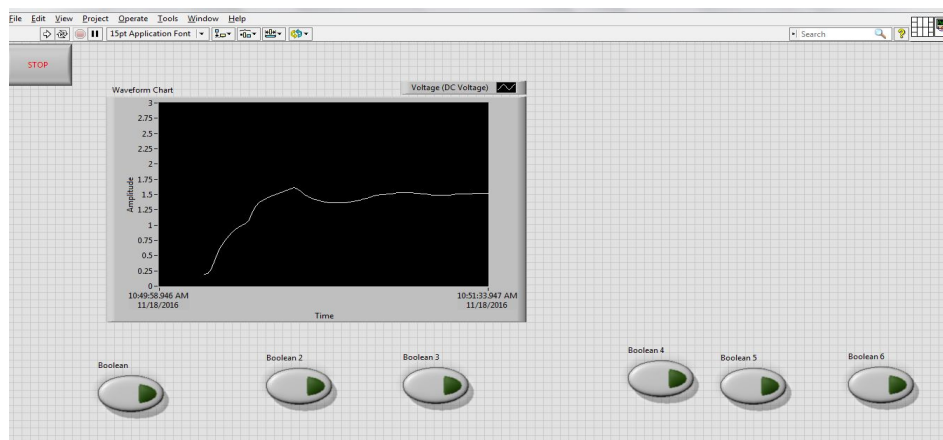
File Edit View Project Operate Tools Window Help

15pt Application Font

Search

STOP

Waveform Chart

Voltage (DC Voltage)

3
2.75
2.5
2.25
2
1.75
1.5
1.25
1
0.75
0.5
0.25
0

Amplitude

10:49:58.946 AM
11/18/2016

10:51:33.947 AM
11/18/2016

Time

Boolean

Boolean 2

Boolean 3

Boolean 4

Boolean 5

Boolean 6